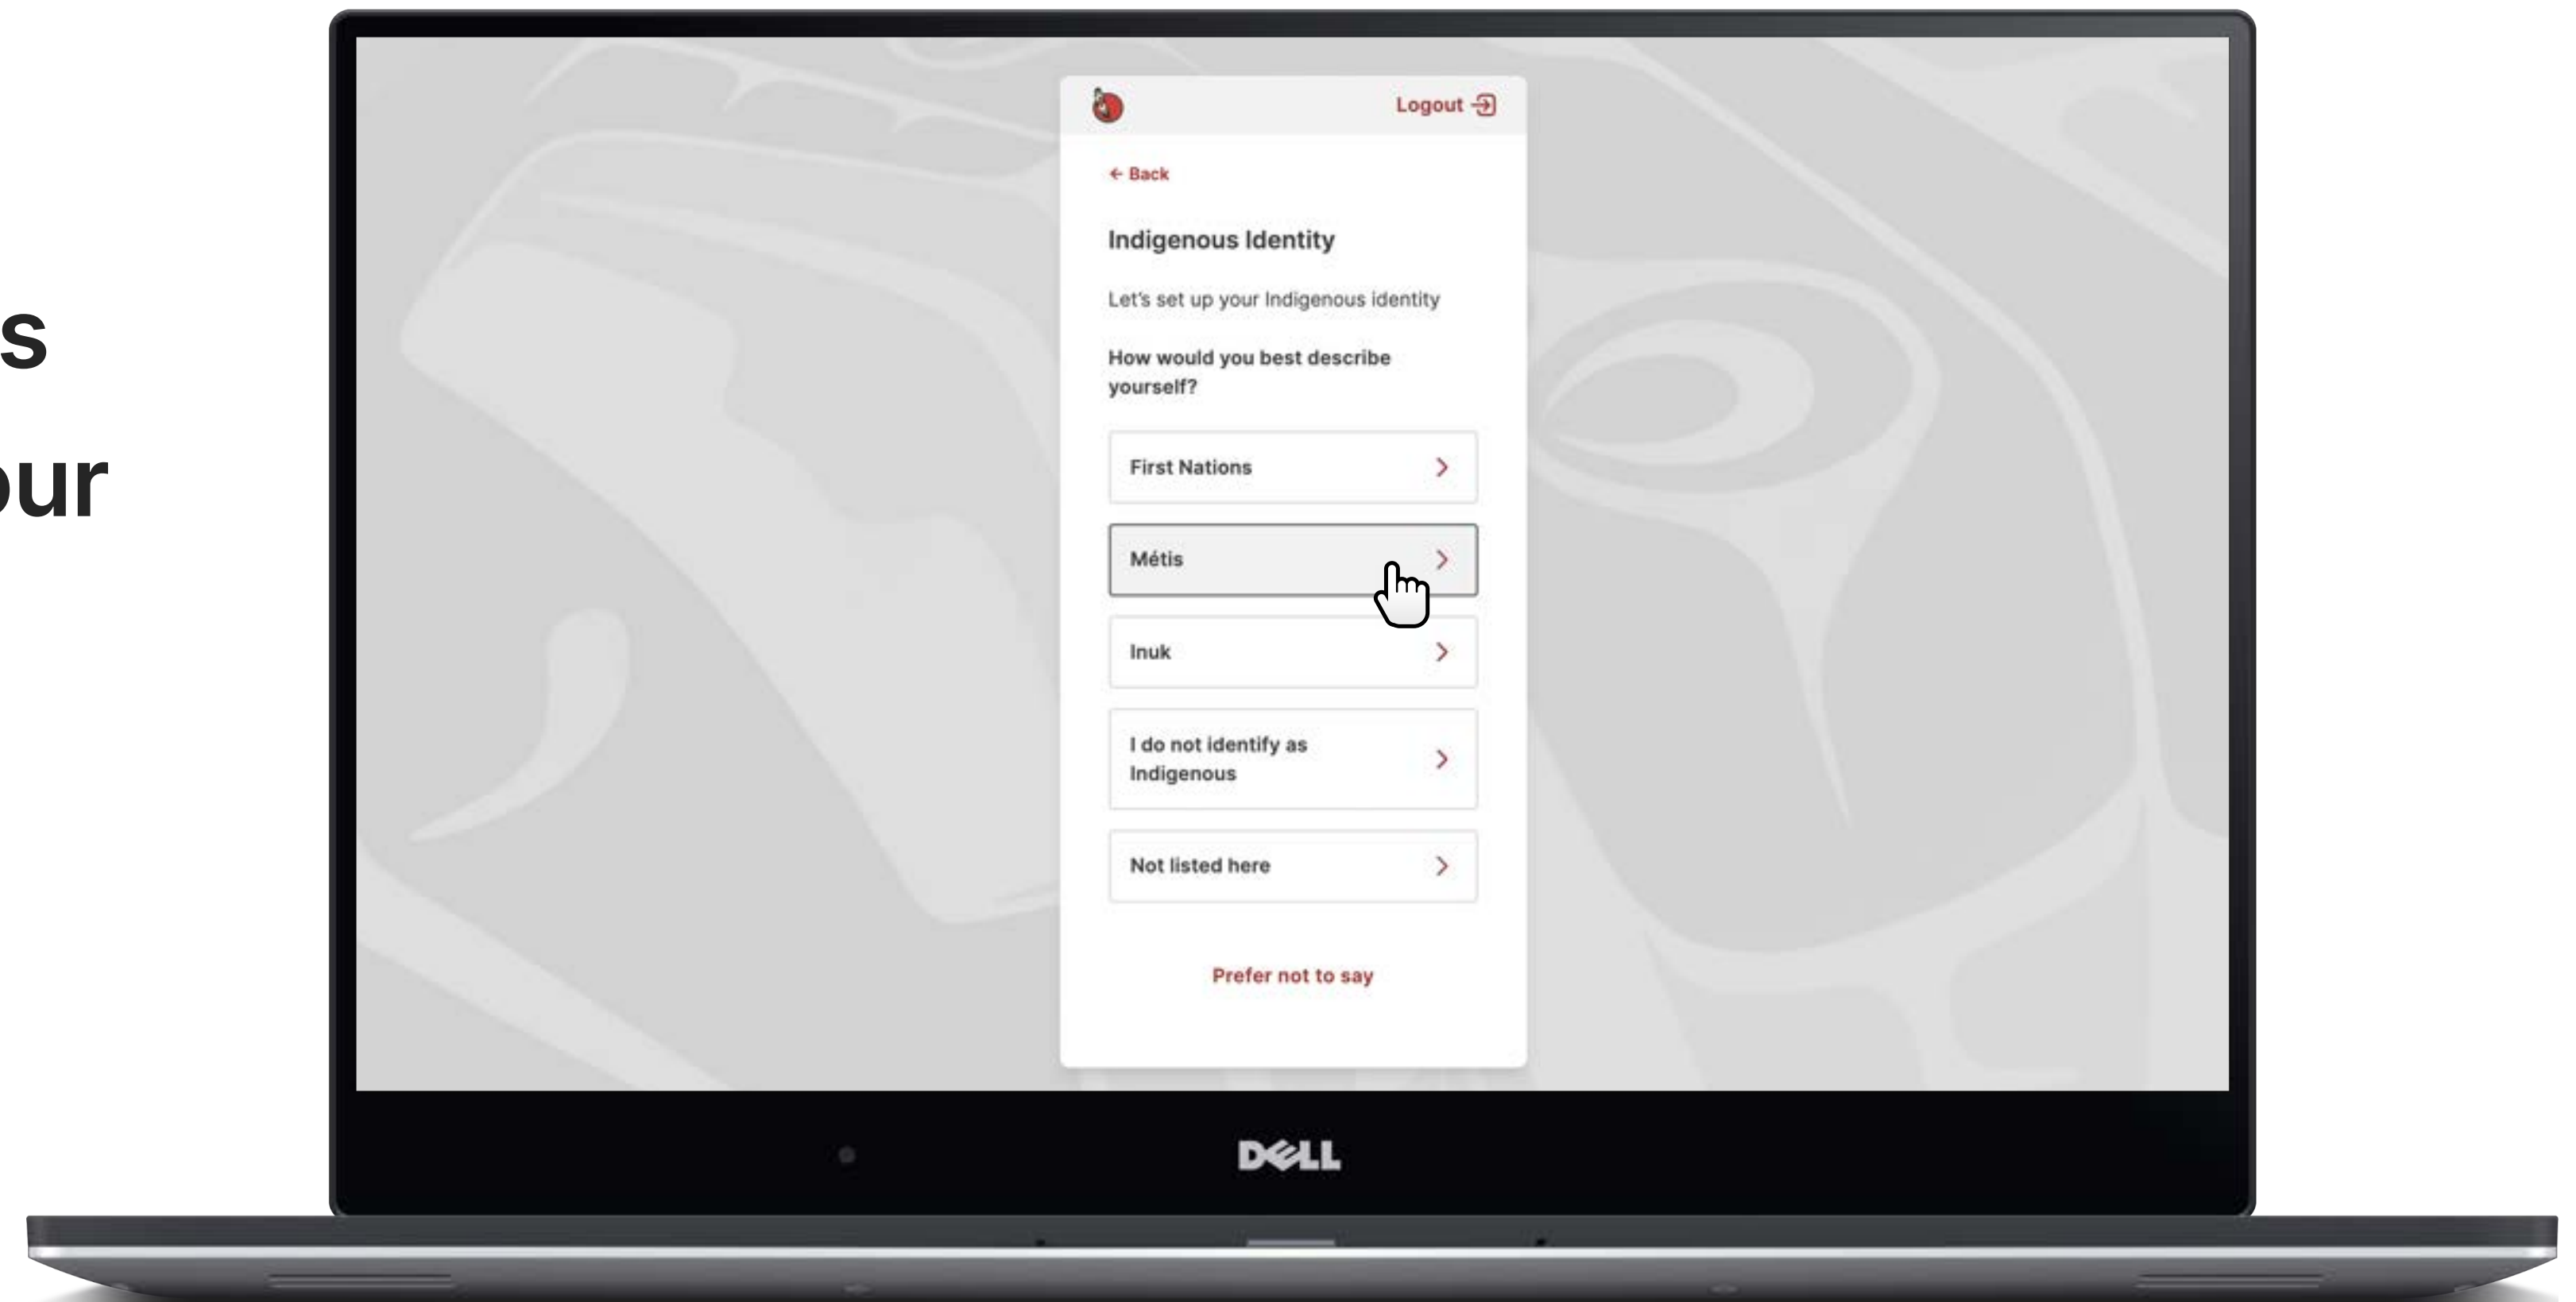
s

ur

Logout

← Back

Indigenous Identity

Let's set up your Indigenous identity

How would you best describe yourself?

First Nations

Métis

Inuk

I do not identify as Indigenous

Not listed here

Prefer not to say

DELL